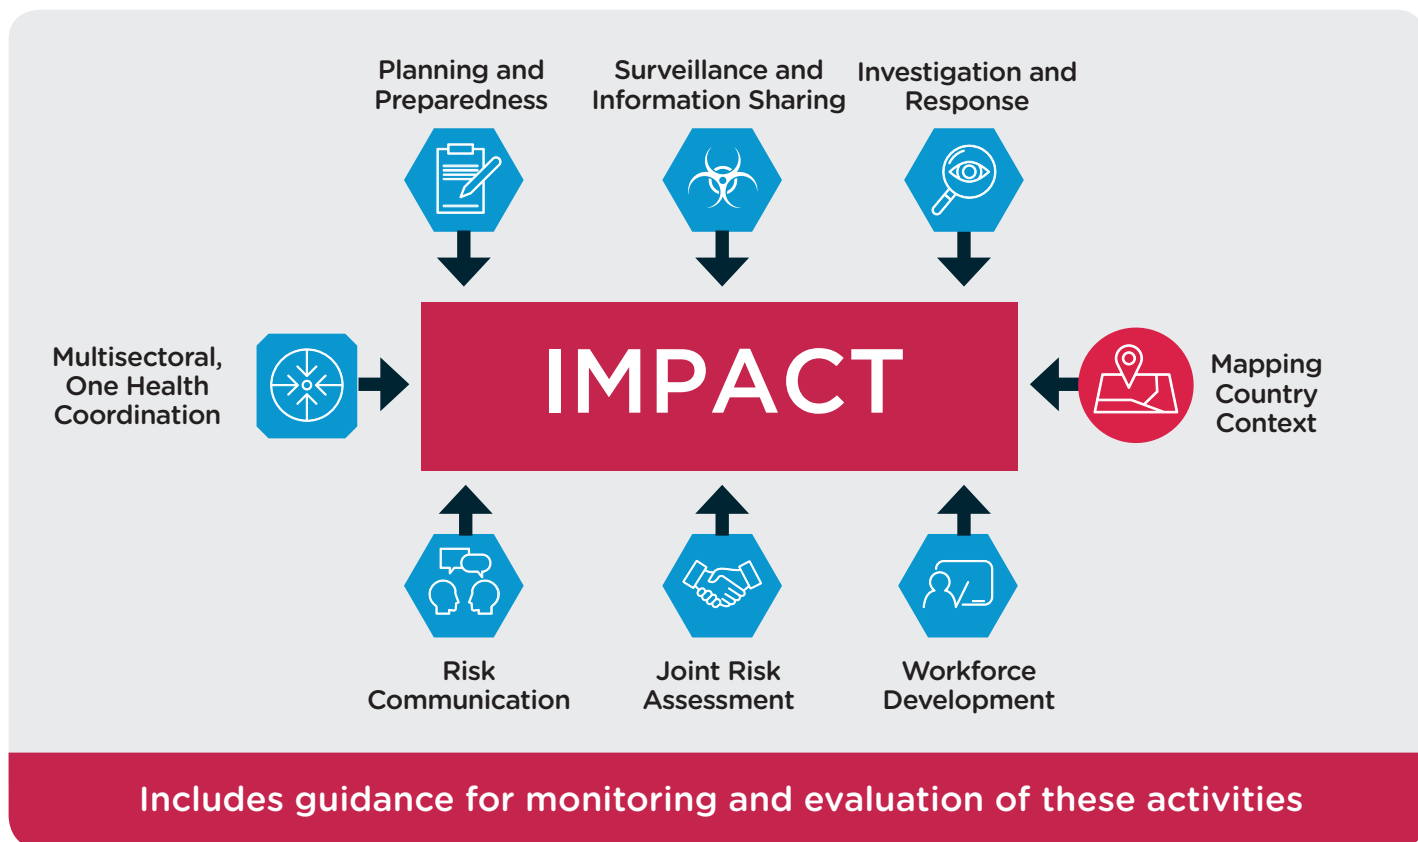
Planning and Preparedness

Surveillance and Information Sharing

Investigation and Response

Multisectoral, One Health Coordination

IMPACT

Mapping Country Context

Risk Communication

Joint Risk Assessment

Workforce Development

Includes guidance for monitoring and evaluation of these activities